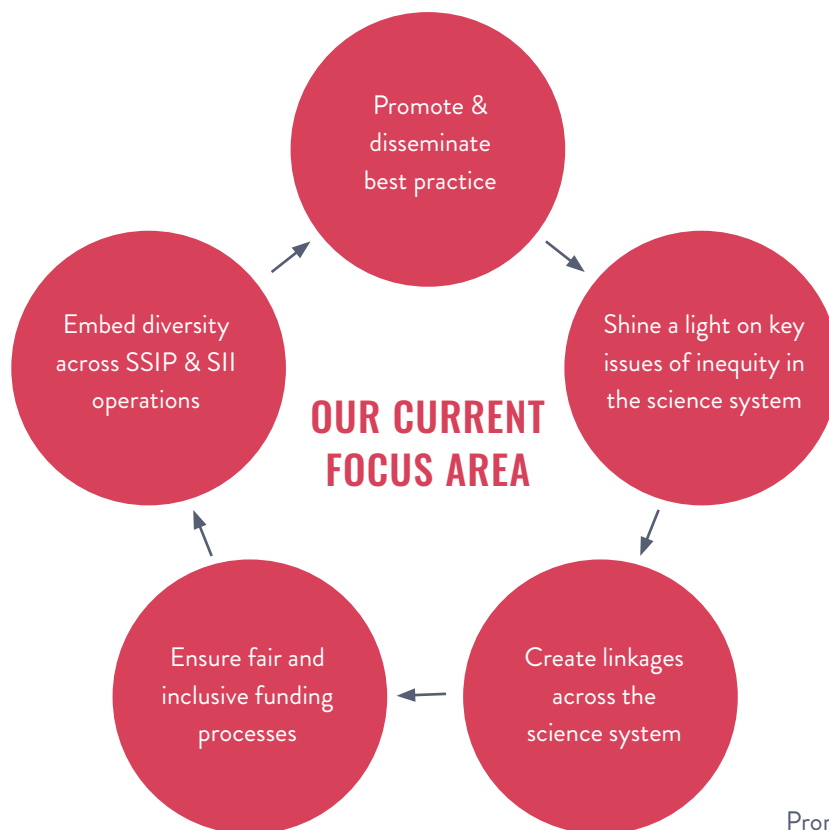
Promote & disseminate best practice

Shine a light on key issues of inequity in the science system

Create linkages across the science system

Ensure fair and inclusive funding processes

Embed diversity across SSIP & SII operations

OUR CURRENT FOCUS AREA

Pro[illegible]